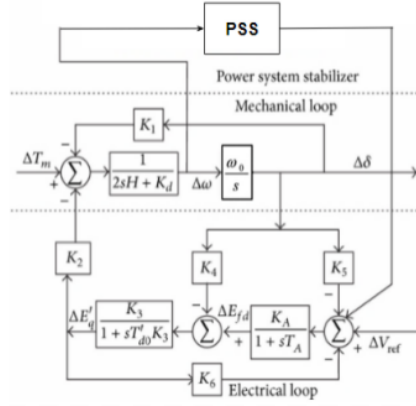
PSS

Power system stabilizer

Mechanical loop

$K_1$

$\Delta T_m$

+

−

−

$\frac{1}{2sH + K_d}$

$\Delta\omega$

$\frac{\omega_0}{s}$

$\Delta\delta$

$K_2$

$K_4$

$K_5$

$\Delta E_q'$

$\frac{K_3}{1 + sT_{d0}'K_3}$

$\Delta E_{fd}$

$\frac{K_A}{1 + sT_A}$

+

−

−

+ $\Delta V_{ref}$

$K_6$

Electrical loop